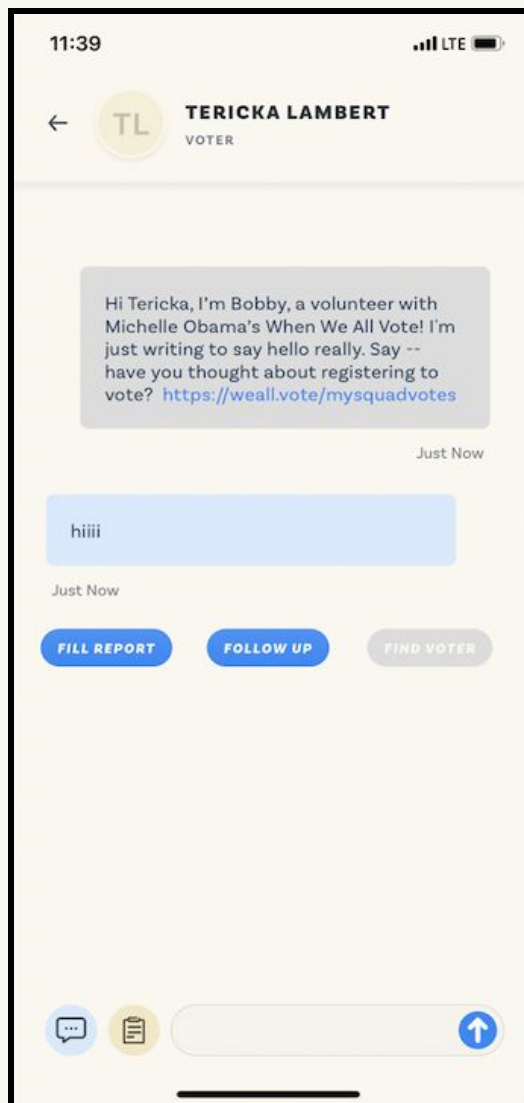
11:39

LTE

TL

TERICKA LAMBERT

VOTER

Hi Tericka, I'm Bobby, a volunteer with Michelle Obama's When We All Vote! I'm just writing to say hello really. Say -- have you thought about registering to vote? https://weall.vote/mysquadvotes

Just Now

hiiii

Just Now

FILL REPORT

FOLLOW UP

FIND VOTER